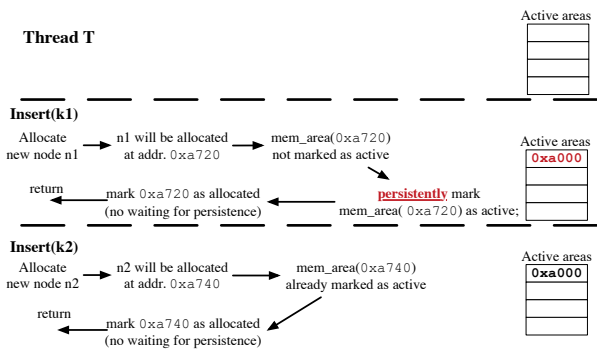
Thread T

Active areas

Insert(k1)

Allocate new node n1

n1 will be allocated at addr. 0xa720

mem_area(0xa720) not marked as active

Active areas

0xa000

return

mark 0xa720 as allocated (no waiting for persistence)

persistently mark mem_area( 0xa720) as active;

Insert(k2)

Allocate new node n2

n2 will be allocated at addr. 0xa740

mem_area(0xa740) already marked as active

Active areas

0xa000

return

mark 0xa740 as allocated (no waiting for persistence)